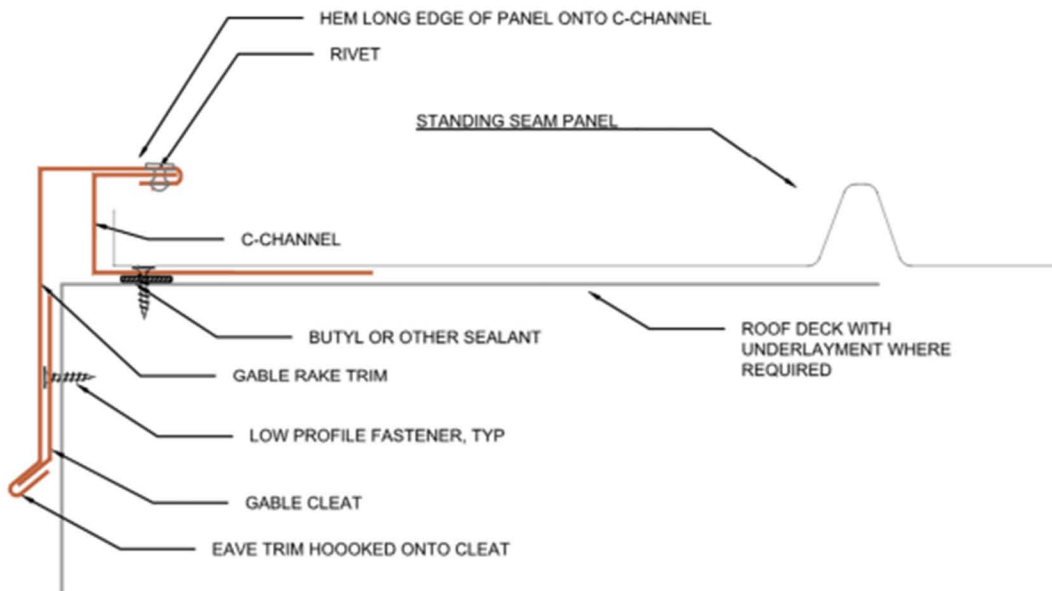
HEM LONG EDGE OF PANEL ONTO C-CHANNEL

RIVET

STANDING SEAM PANEL

C-CHANNEL

BUTYL OR OTHER SEALANT

ROOF DECK WITH UNDERLAYMENT WHERE REQUIRED

GABLE RAKE TRIM

LOW PROFILE FASTENER, TYP

GABLE CLEAT

EAVE TRIM HOOOKED ONTO CLEAT